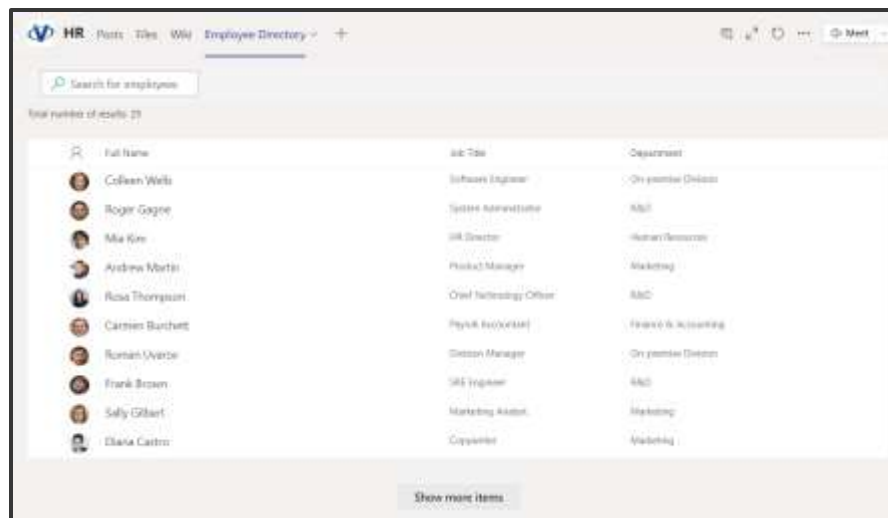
HR Posts Files Wiki Employee Directory +

Meet

Search for employee

Total number of results: 25

| | Full Name | Job Title | Department |
|---|---|---|---|
| | Colleen Wells | Software Engineer | On-premise Division |
| | Roger Gagne | System Administrator | R&D |
| | Mia Kim | HR Director | Human Resources |
| | Andrew Martin | Product Manager | Marketing |
| | Rosa Thompson | Chief Technology Officer | R&D |
| | Carmen Burchett | Payroll Accountant | Finance & Accounting |
| | Roman Uvarov | Division Manager | On-premise Division |
| | Frank Brown | SRE Engineer | R&D |
| | Sally Gilbert | Marketing Analyst | Marketing |
| | Diana Castro | Copywriter | Marketing |

Show more items